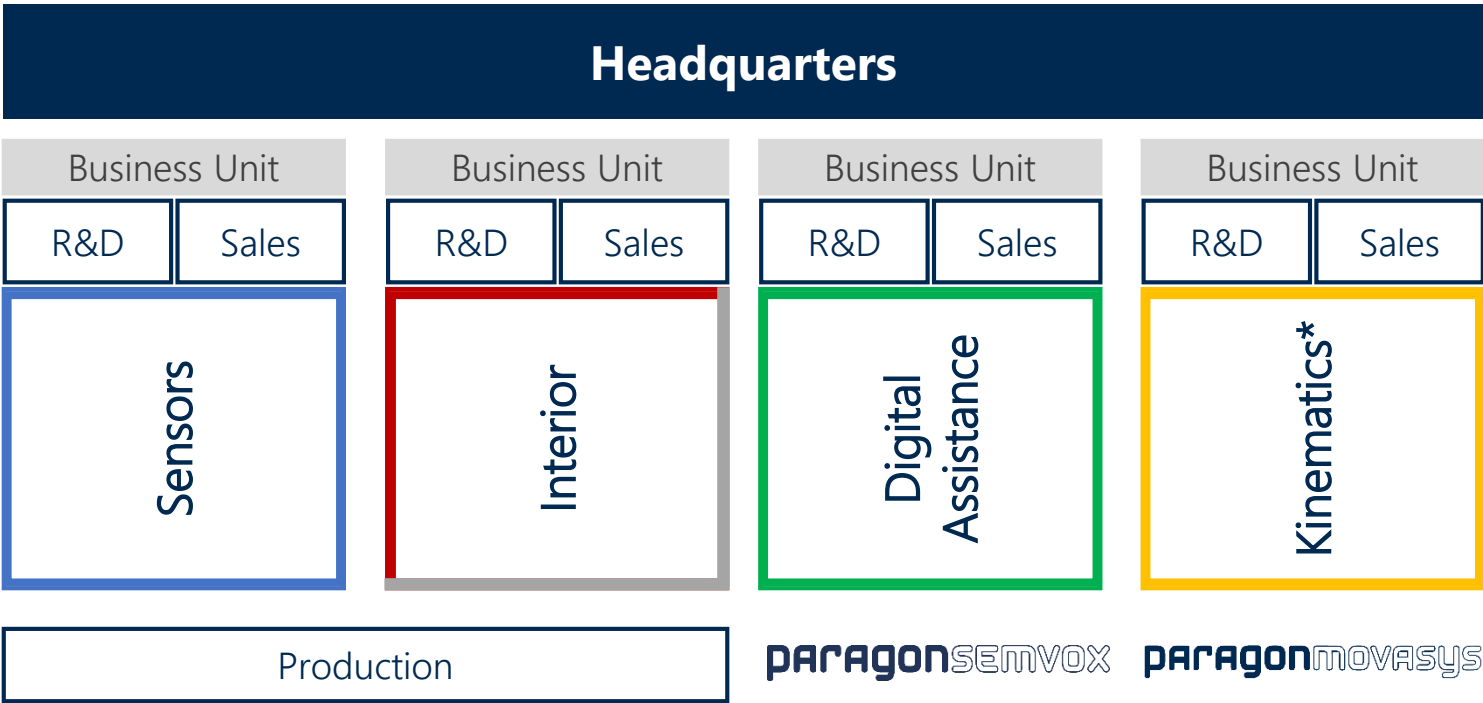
Headquarters

Business Unit

| R&D | Sales |
|---|---|

Sensors

Business Unit

| R&D | Sales |
|---|---|

Interior

Business Unit

| R&D | Sales |
|---|---|

Digital Assistance

Business Unit

| R&D | Sales |
|---|---|

Kinematics*

Production

paragonsemvox

paragonmovasys